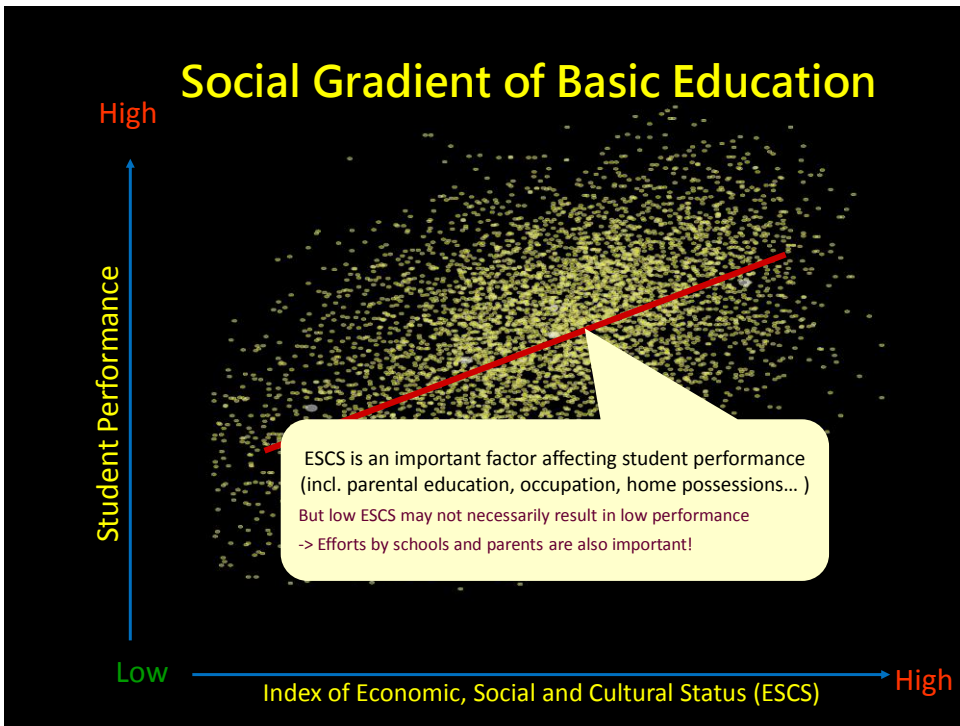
Social Gradient of Basic Education

High

Student Performance

ESCS is an important factor affecting student performance (incl. parental education, occupation, home possessions… )

But low ESCS may not necessarily result in low performance

-> Efforts by schools and parents are also important!

Low

Index of Economic, Social and Cultural Status (ESCS)

High